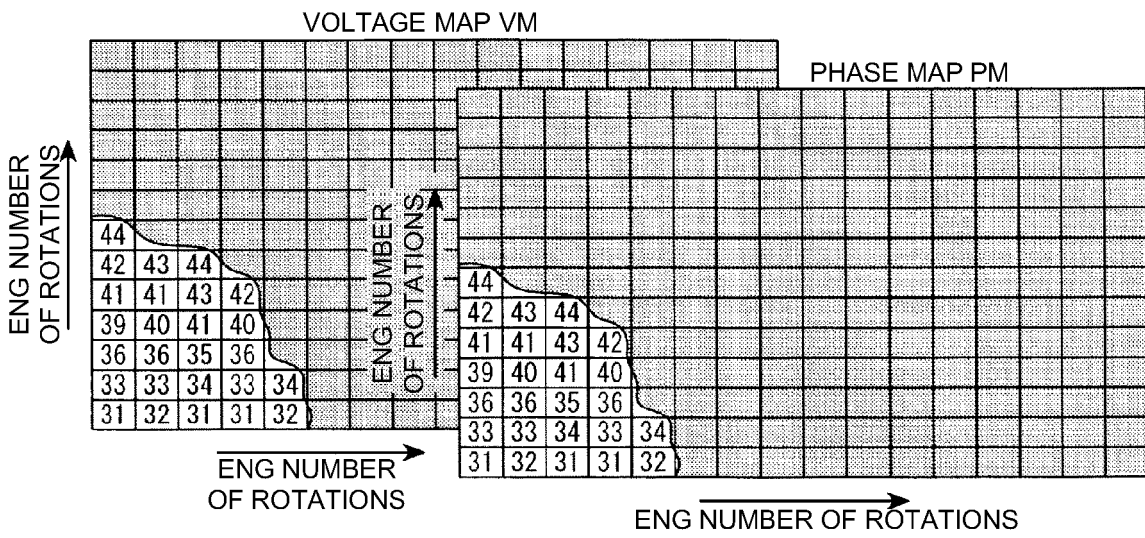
VOLTAGE MAP VM

PHASE MAP PM

ENG NUMBER OF ROTATIONS

| 44 | | | | |
|---|---|---|---|---|
| 42 | 43 | 44 | | |
| 41 | 41 | 43 | 42 | |
| 39 | 40 | 41 | 40 | |
| 36 | 36 | 35 | 36 | |
| 33 | 33 | 34 | 33 | 34 |
| 31 | 32 | 31 | 31 | 32 |

ENG NUMBER OF ROTATIONS

ENG NUMBER OF ROTATIONS

| 44 | | | | |
|---|---|---|---|---|
| 42 | 43 | 44 | | |
| 41 | 41 | 43 | 42 | |
| 39 | 40 | 41 | 40 | |
| 36 | 36 | 35 | 36 | |
| 33 | 33 | 34 | 33 | 34 |
| 31 | 32 | 31 | 31 | 32 |

ENG NUMBER OF ROTATIONS